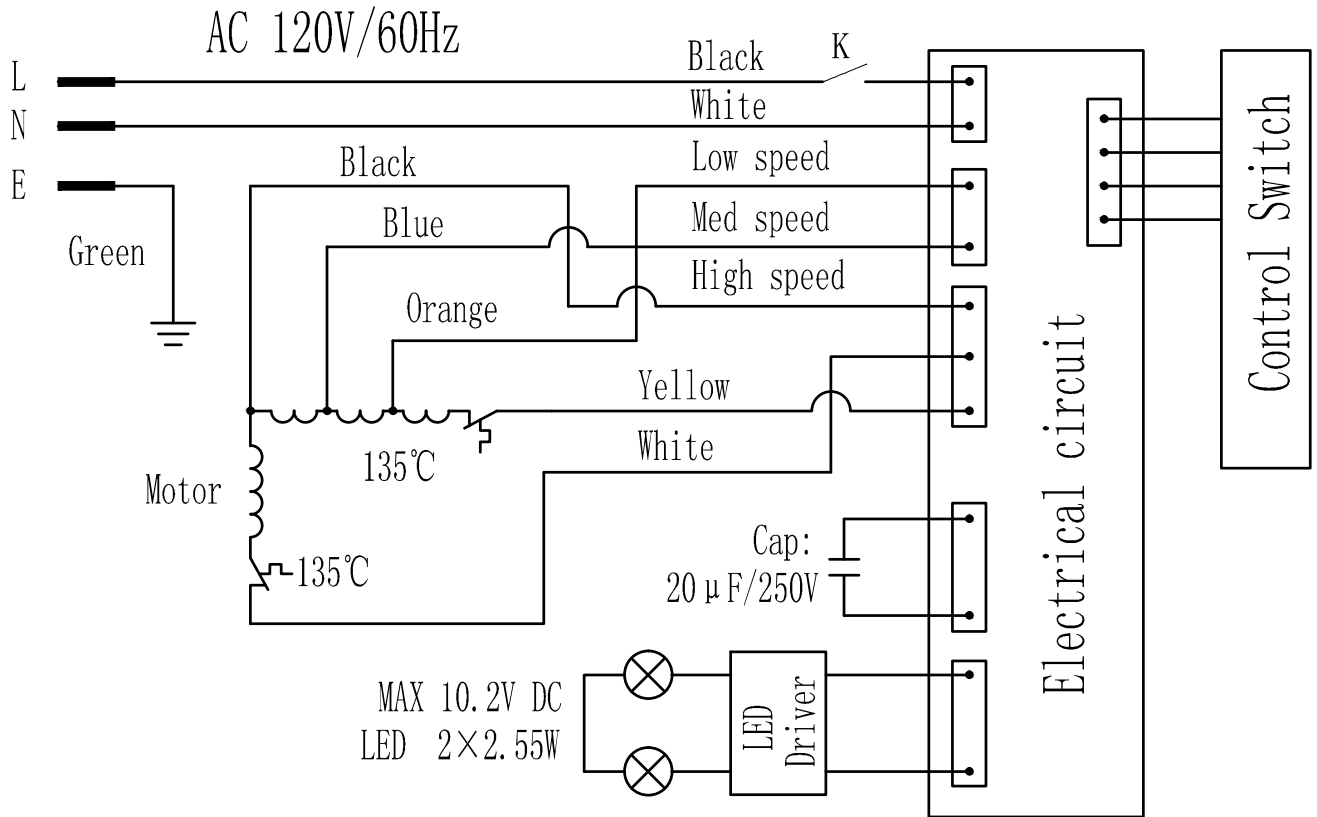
AC 120V/60Hz

L

N

E

Green

Black

K

White

Black

Low speed

Blue

Med speed

High speed

Orange

Yellow

135℃

White

Motor

135℃

Cap:
20μF/250V

MAX 10.2V DC
LED 2×2.55W

LED Driver

Electrical circuit

Control Switch